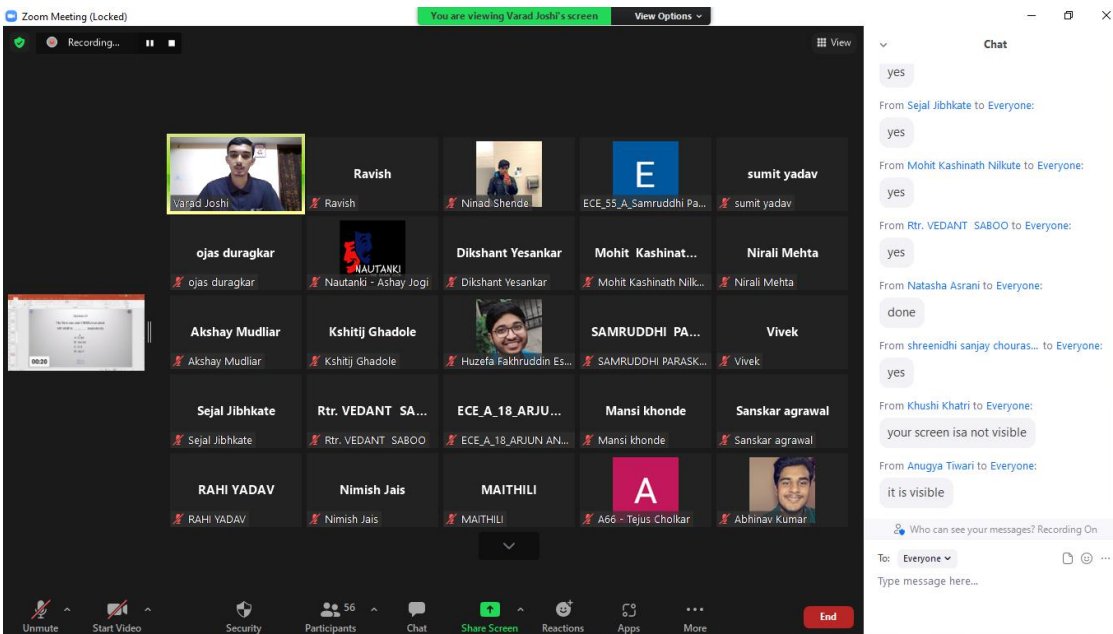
Zoom Meeting (Locked)

You are viewing Varad Joshi's screen View Options

Recording...

View

Varad Joshi

Ravish
Ravish

Ninad Shende

E
ECE_55_A_Samruddhi Pa...

sumit yadav
sumit yadav

ojas duragkar
ojas duragkar

NAUTANKI
Nautanki - Ashay Jogi

Dikshant Yesankar
Dikshant Yesankar

Mohit Kashinat...
Mohit Kashinath Nilk...

Nirali Mehta
Nirali Mehta

Akshay Mudliar
Akshay Mudliar

Kshitij Ghadole
Kshitij Ghadole

Huzefa Fakhruddin Es...

SAMRUDDHI PA...
SAMRUDDHI PARASK...

Vivek
Vivek

Sejal Jibhkate
Sejal Jibhkate

Rtr. VEDANT SA...
Rtr. VEDANT SABOO

ECE_A_18_ARJU...
ECE_A_18_ARJUN AN...

Mansi khonde
Mansi khonde

Sanskar agrawal
Sanskar agrawal

RAHI YADAV
RAHI YADAV

Nimish Jais
Nimish Jais

MAITHILI
MAITHILI

A
A66 - Tejus Cholkar

Abhinav Kumar

00:20

Unmute Start Video Security 56 Participants Chat Share Screen Reactions Apps More End

Chat

yes

From Sejal Jibhkate to Everyone:
yes

From Mohit Kashinath Nilkute to Everyone:
yes

From Rtr. VEDANT SABOO to Everyone:
yes

From Natasha Asrani to Everyone:
done

From shreenidhi sanjay chouras... to Everyone:
yes

From Khushi Khatri to Everyone:
your screen isa not visible

From Anugya Tiwari to Everyone:
it is visible

Who can see your messages? Recording On

To: Everyone

Type message here...